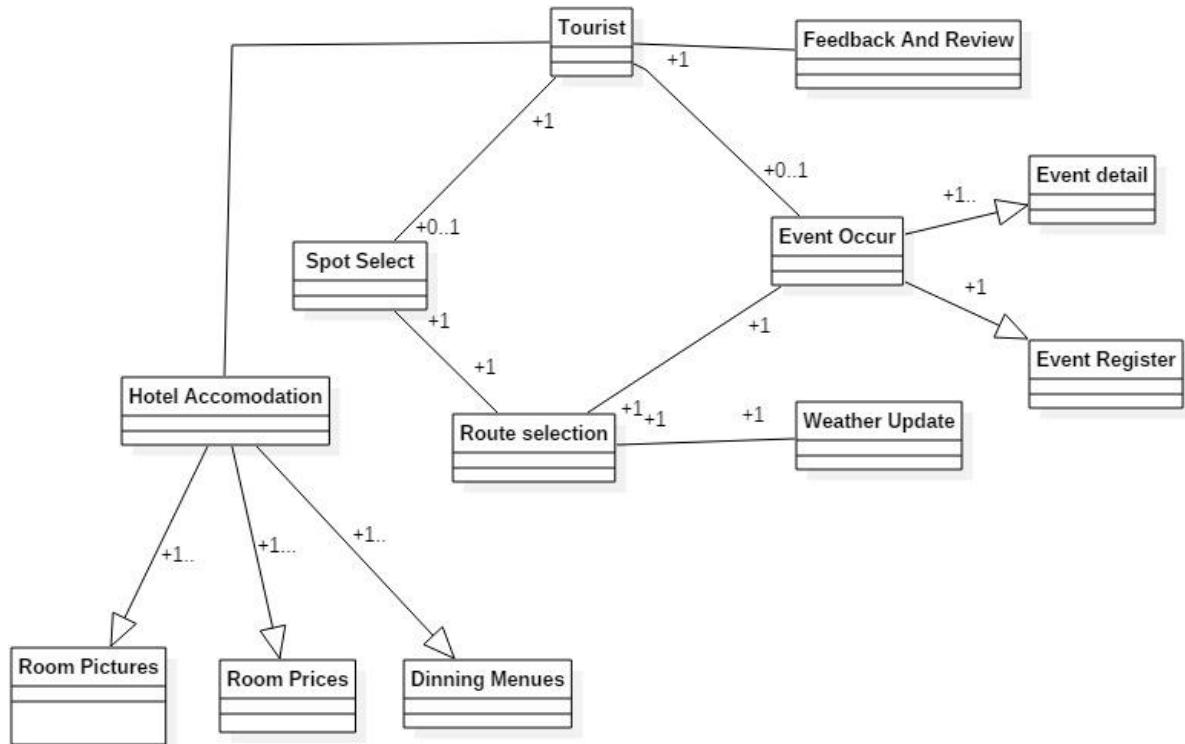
Tourist

Feedback And Review

+1

+1

+0..1

Event detail

+1..

Event Occur

+0..1

Spot Select

+1

+1

+1

Event Register

+1

Hotel Accomodation

+1

+1+1

+1

Route selection

Weather Update

+1..

+1...

+1..

Room Pictures

Room Prices

Dinning Menues